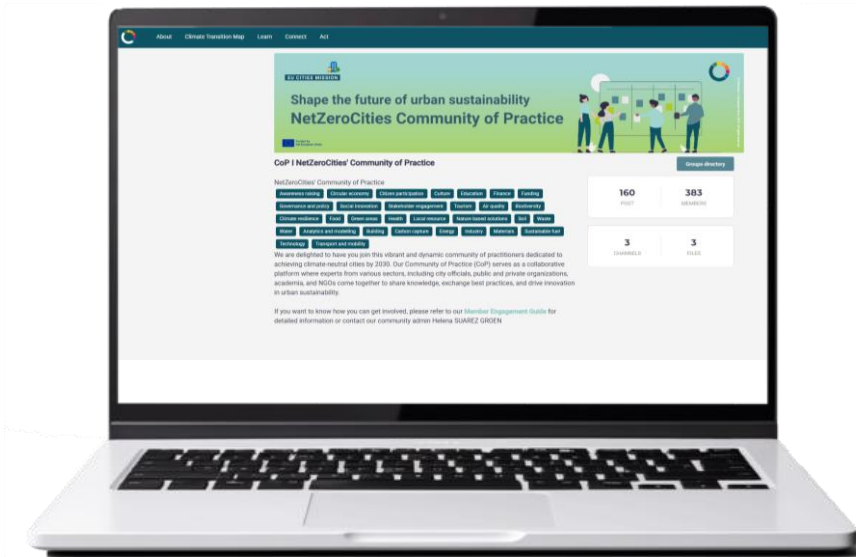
About Climate Transition Map Learn Connect Act

EU CITIES MISSION

Shape the future of urban sustainability
NetZeroCities Community of Practice

CoP | NetZeroCities' Community of Practice

Groups directory

NetZeroCities' Community of Practice

Awareness raising Circular economy Citizen participation Culture Education Finance Funding Governance and policy Social innovation Stakeholder engagement Tourism Air quality Biodiversity Climate resilience Food Green areas Health Local resource Nature based solutions Soil Waste Water Analytics and modelling Building Carbon capture Energy Industry Materials Sustainable fuel Technology Transport and mobility

We are delighted to have you join this vibrant and dynamic community of practitioners dedicated to achieving climate-neutral cities by 2030. Our Community of Practice (CoP) serves as a collaborative platform where experts from various sectors, including city officials, public and private organizations, academia, and NGOs come together to share knowledge, exchange best practices, and drive innovation in urban sustainability.

If you want to know how you can get involved, please refer to our Member Engagement Guide for detailed information or contact our community admin Helena SUAREZ GROEN

160 POST
383 MEMBERS

3 CHANNELS
3 FILES